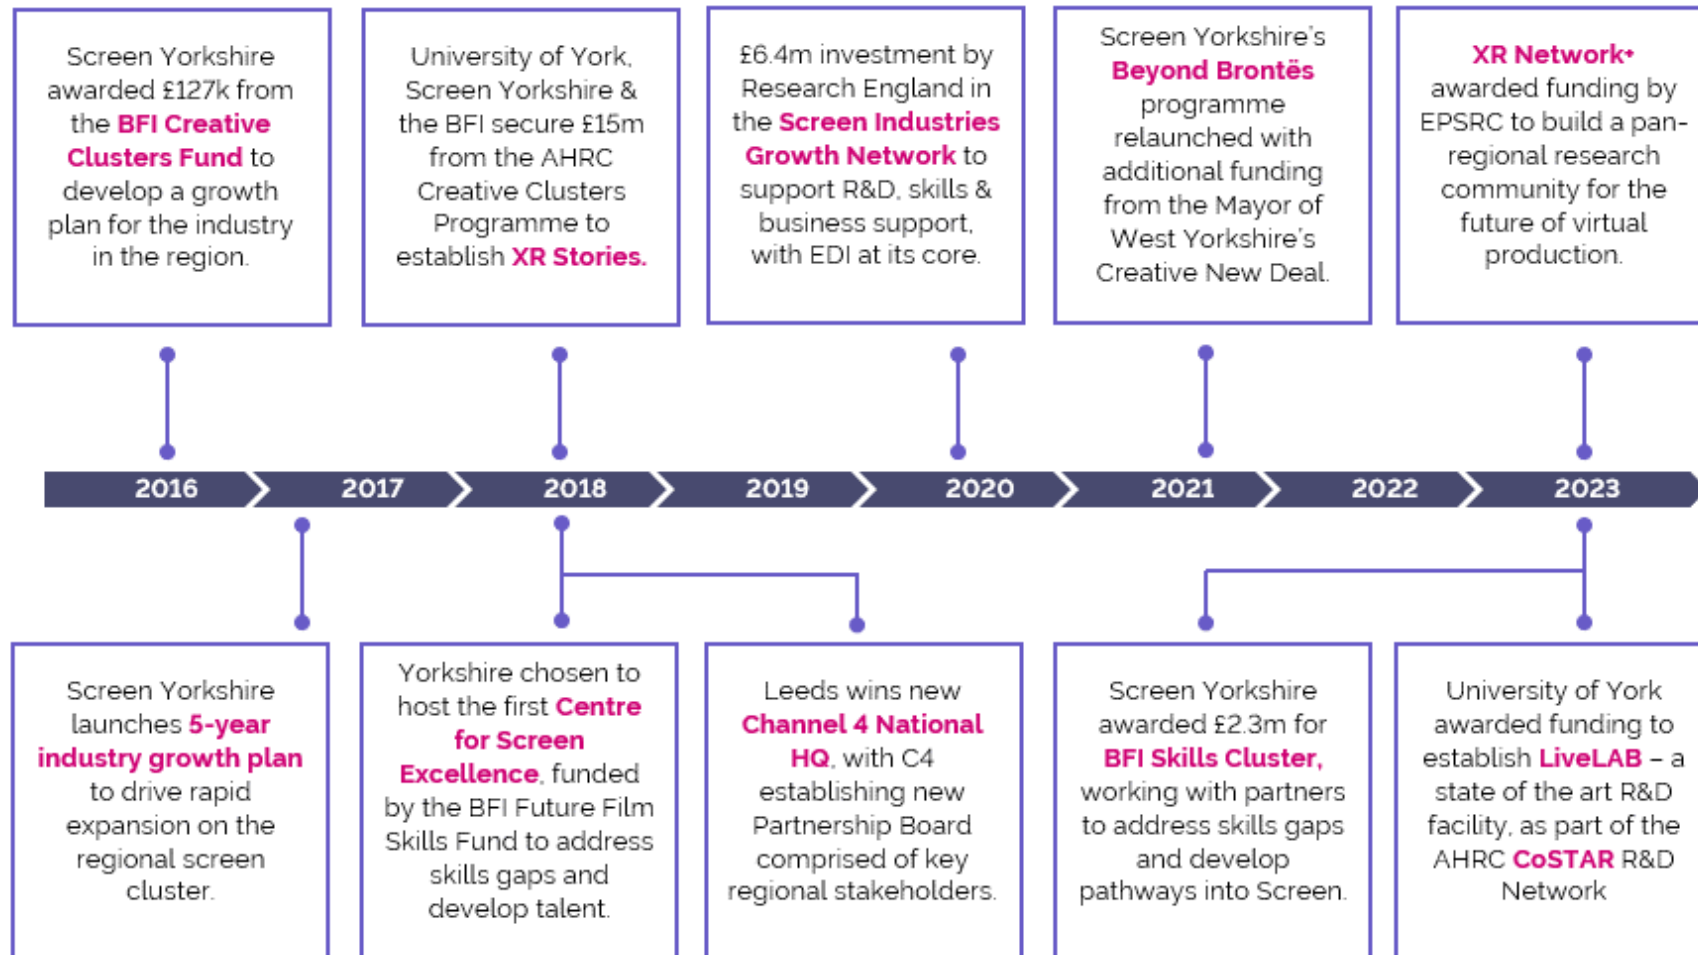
Screen Yorkshire awarded £127k from the BFI Creative Clusters Fund to develop a growth plan for the industry in the region.

University of York, Screen Yorkshire & the BFI secure £15m from the AHRC Creative Clusters Programme to establish XR Stories.

£6.4m investment by Research England in the Screen Industries Growth Network to support R&D, skills & business support, with EDI at its core.

Screen Yorkshire's Beyond Brontës programme relaunched with additional funding from the Mayor of West Yorkshire's Creative New Deal.

XR Network+ awarded funding by EPSRC to build a pan-regional research community for the future of virtual production.

2016 2017 2018 2019 2020 2021 2022 2023

Screen Yorkshire launches 5-year industry growth plan to drive rapid expansion on the regional screen cluster.

Yorkshire chosen to host the first Centre for Screen Excellence, funded by the BFI Future Film Skills Fund to address skills gaps and develop talent.

Leeds wins new Channel 4 National HQ, with C4 establishing new Partnership Board comprised of key regional stakeholders.

Screen Yorkshire awarded £2.3m for BFI Skills Cluster, working with partners to address skills gaps and develop pathways into Screen.

University of York awarded funding to establish LiveLAB – a state of the art R&D facility, as part of the AHRC CoSTAR R&D Network